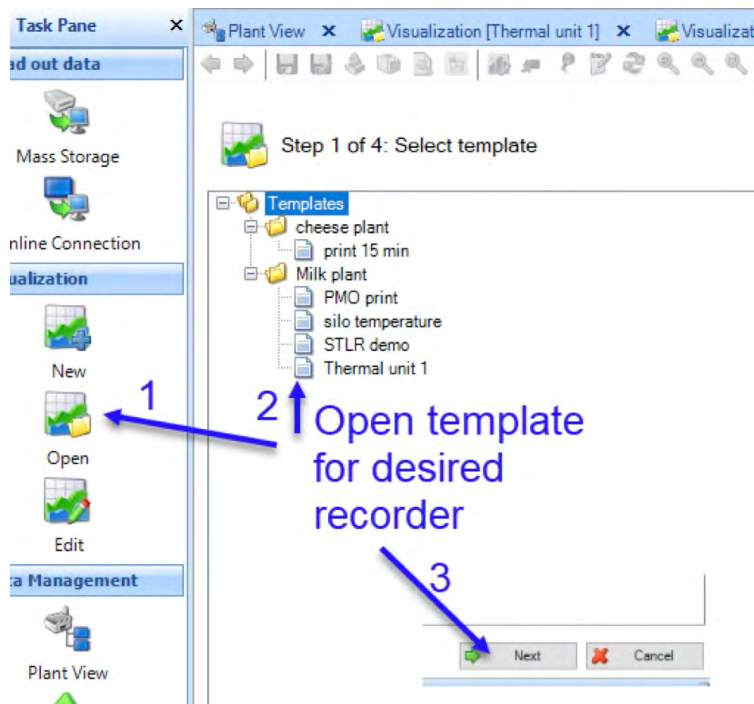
Task Pane ×
ad out data
Mass Storage
nline Connection
ualization
New
Open
Edit
a Management
Plant View

Plant View × Visualization [Thermal unit 1] × Visualizat

Step 1 of 4: Select template

Templates
cheese plant
print 15 min
Milk plant
PMO print
silo temperature
STLR demo
Thermal unit 1

1
2
Open template for desired recorder
3

Next
Cancel